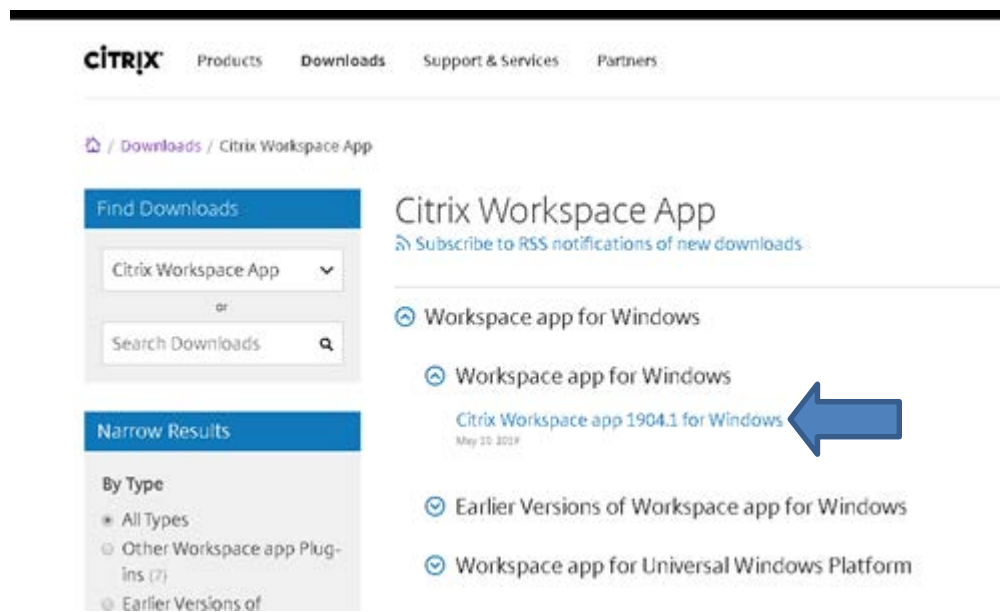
CITRIX Products Downloads Support & Services Partners

/ Downloads / Citrix Workspace App

Find Downloads

Citrix Workspace App

or

Search Downloads

Narrow Results

By Type

All Types

Other Workspace app Plug-ins (7)

Earlier Versions of

Citrix Workspace App

Subscribe to RSS notifications of new downloads

Workspace app for Windows

Workspace app for Windows

Citrix Workspace app 1904.1 for Windows

May 10 2019

Earlier Versions of Workspace app for Windows

Workspace app for Universal Windows Platform